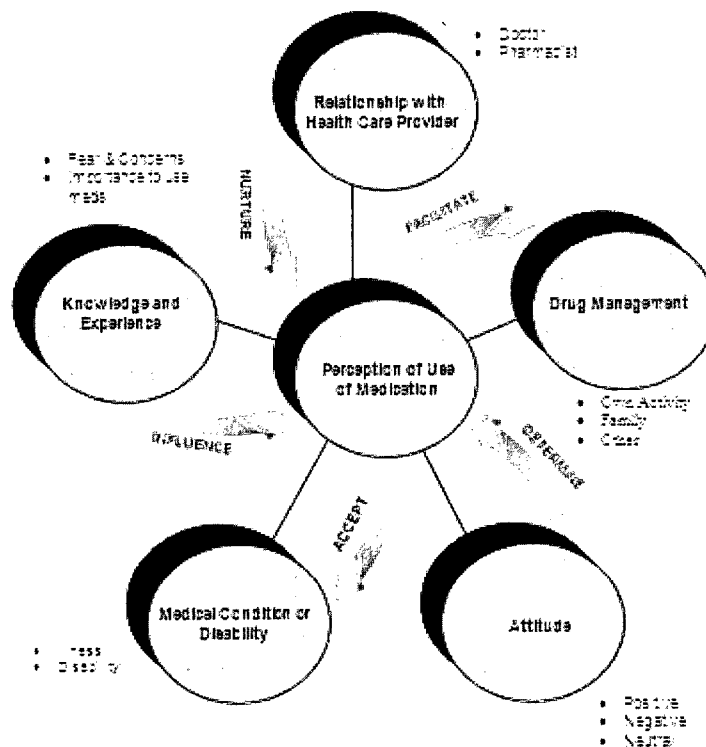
Doctor
Pharmacist

Relationship with Health Care Provider

Fear & Concerns
Importance to use meds

NURTURE

FACILITATE

Knowledge and Experience

Drug Management

Perception of Use of Medication

Own Activity
Family
Other

INFLUENCE

OPERATE

ACCEPT

Medical Condition or Disability

Attitude

Illness
Disability

Positive
Negative
Neutral